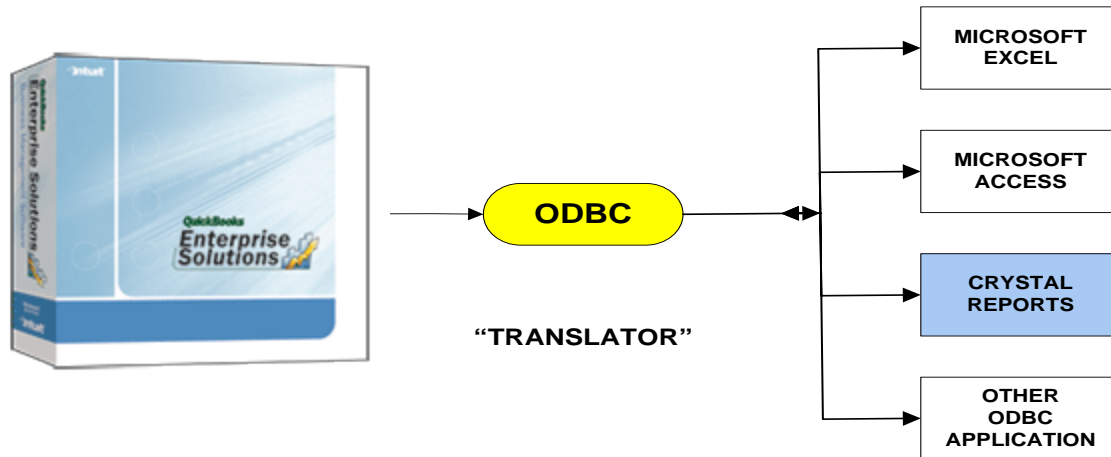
Intuit
QuickBooks
Enterprise Solutions
Business Management Software

QuickBooks
Enterprise Solutions

Intuit

ODBC

"TRANSLATOR"

MICROSOFT EXCEL

MICROSOFT ACCESS

CRYSTAL REPORTS

OTHER ODBC APPLICATION